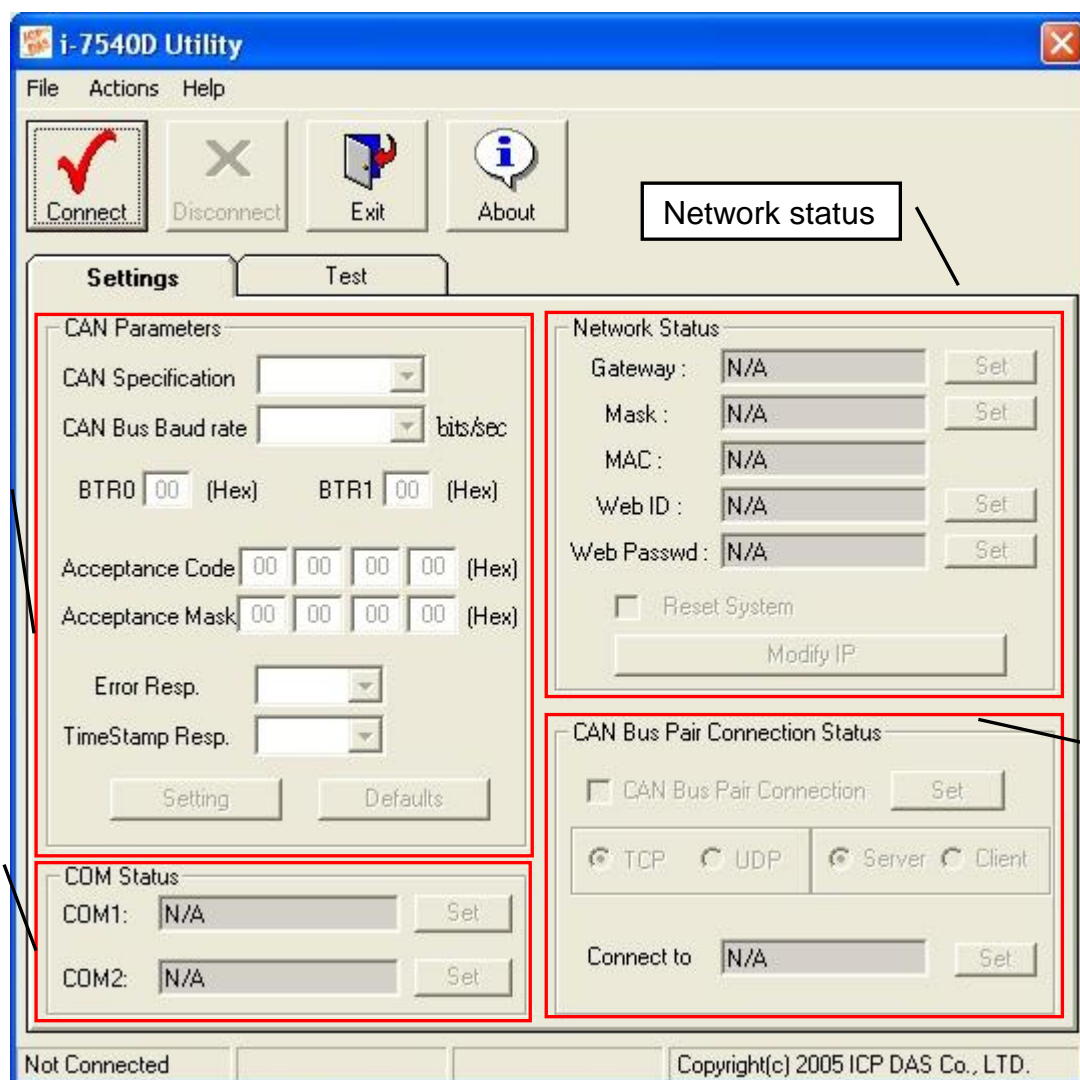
ICP DAS i-7540D Utility

File Actions Help

Connect Disconnect Exit About

Network status

Settings Test

CAN Parameters
CAN Specification
CAN Bus Baud rate bits/sec
BTR0 00 (Hex) BTR1 00 (Hex)
Acceptance Code 00 00 00 00 (Hex)
Acceptance Mask 00 00 00 00 (Hex)
Error Resp.
TimeStamp Resp.
Setting Defaults

Network Status
Gateway : N/A Set
Mask : N/A Set
MAC : N/A
Web ID : N/A Set
Web Passwd : N/A Set
Reset System
Modify IP

CAN Bus Pair Connection Status
CAN Bus Pair Connection Set
TCP UDP Server Client
Connect to N/A Set

COM Status
COM1: N/A Set
COM2: N/A Set

Not Connected Copyright(c) 2005 ICP DAS Co., LTD.